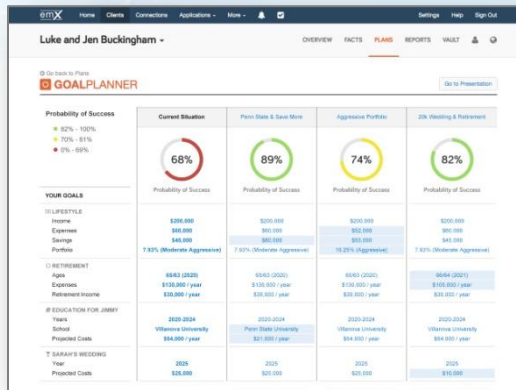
emX Home Clients Connections Applications More Settings Help Sign Out

Luke and Jen Buckingham

OVERVIEW FACTS PLANS REPORTS VAULT

Go back to Plans

GOALPLANNER

Go to Presentation

Probability of Success
82% - 100%
70% - 81%
0% - 69%

| | Current Situation | Penn State & Save More | Aggressive Portfolio | 20k Wedding & Retirement |
|---|---|---|---|---|
| | 68% Probability of Success | 89% Probability of Success | 74% Probability of Success | 82% Probability of Success |
| YOUR GOALS | | | | |
| LIFESTYLE | | | | |
| Income | $200,000 | $200,000 | $200,000 | $200,000 |
| Expenses | $60,000 | $60,000 | $52,000 | $60,000 |
| Savings | $40,000 | $60,000 | $55,000 | $40,000 |
| Portfolio | 7.93% (Moderate Aggressive) | 7.93% (Moderate Aggressive) | 10.25% (Aggressive) | 7.93% (Moderate Aggressive) |
| RETIREMENT | | | | |
| Ages | 65/63 (2020) | 65/63 (2020) | 65/63 (2020) | 66/64 (2021) |
| Expenses | $130,000 / year | $130,000 / year | $130,000 / year | $105,000 / year |
| Retirement Income | $30,000 / year | $30,000 / year | $30,000 / year | $30,000 / year |
| EDUCATION FOR JIMMY | | | | |
| Years | 2020-2024 | 2020-2024 | 2020-2024 | 2020-2024 |
| School | Villanova University | Penn State University | Villanova University | Villanova University |
| Projected Costs | $54,000 / year | $21,000 / year | $54,000 / year | $54,000 / year |
| SARAH'S WEDDING | | | | |
| Year | 2025 | 2025 | 2025 | 2025 |
| Projected Costs | $25,000 | $25,000 | $25,000 | $10,000 |